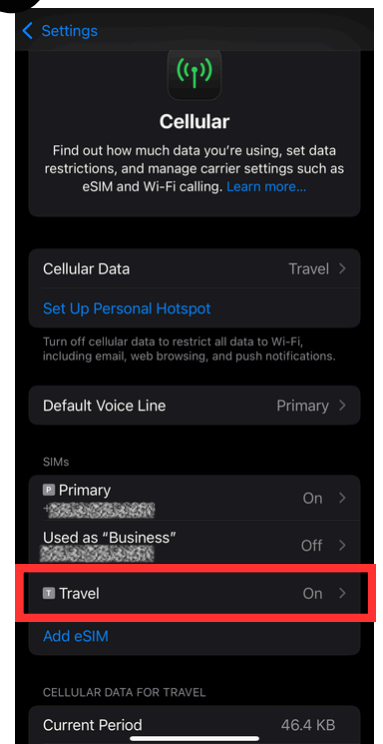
Settings

Cellular

Find out how much data you're using, set data restrictions, and manage carrier settings such as eSIM and Wi-Fi calling. Learn more...

Cellular Data Travel

Set Up Personal Hotspot

Turn off cellular data to restrict all data to Wi-Fi, including email, web browsing, and push notifications.

Default Voice Line Primary

SIMs

P Primary On
+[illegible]

Used as "Business" Off
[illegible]

T Travel On

Add eSIM

CELLULAR DATA FOR TRAVEL

Current Period 46.4 KB